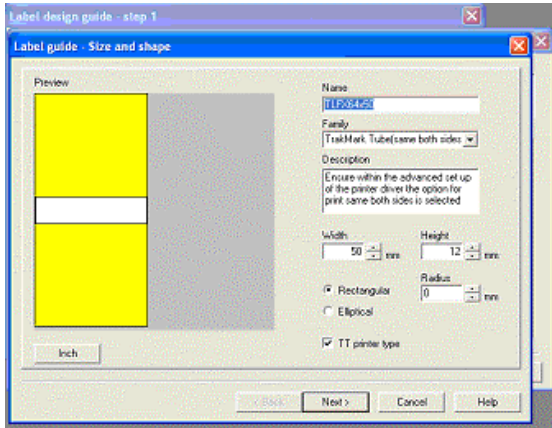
Label design guide - step 1

Label guide - Size and shape

Preview

Name
TLF(64x50

Family
TaskMark Tube(same both sides

Description
Ensure within the advanced set up of the printer driver the option for print same both sides is selected

Width
50 mm

Height
12 mm

Radius
0 mm

Rectangular

Elliptical

TT printer type

Inch

< Back

Next >

Cancel

Help